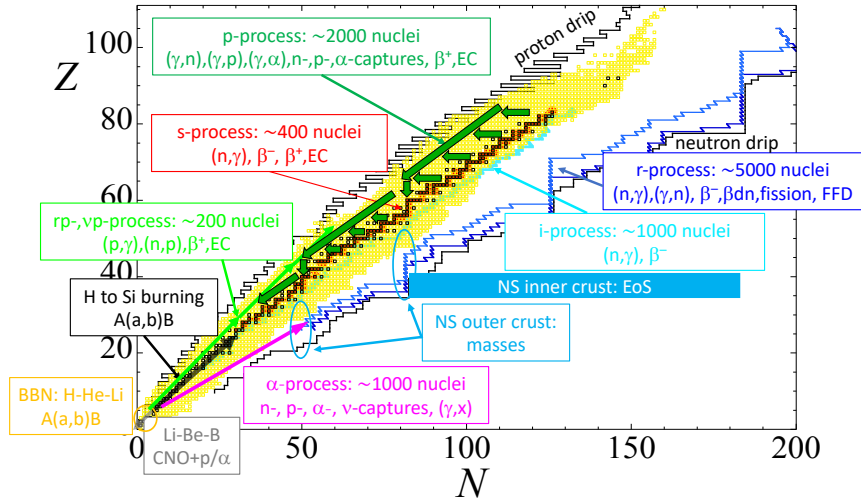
$Z$

100
80
60
40
20
0

p-process: ~2000 nuclei
(γ,n),(γ,p),(γ,α),n-,p-,α-captures, β⁺,EC

proton drip

s-process: ~400 nuclei
(n,γ), β⁻, β⁺,EC

neutron drip

r-process: ~5000 nuclei
(n,γ),(γ,n), β⁻,βdn,fission, FFD

rp-,νp-process: ~200 nuclei
(p,γ),(n,p),β⁺,EC

i-process: ~1000 nuclei
(n,γ), β⁻

H to Si burning
A(a,b)B

NS inner crust: EoS

NS outer crust:
masses

BBN: H-He-Li
A(a,b)B

α-process: ~1000 nuclei
n-, p-, α-, ν-captures, (γ,x)

Li-Be-B
CNO+p/α

0
50
100
150
200

$N$